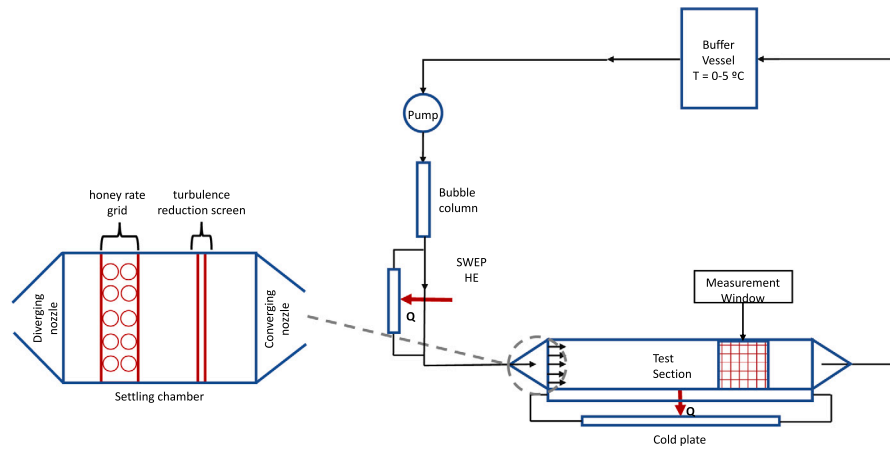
Buffer Vessel T = 0-5 ºC

Pump

Bubble column

SWEP HE

Q

honey rate grid

turbulence reduction screen

Diverging nozzle

Converging nozzle

Settling chamber

Measurement Window

Test Section

Q

Cold plate